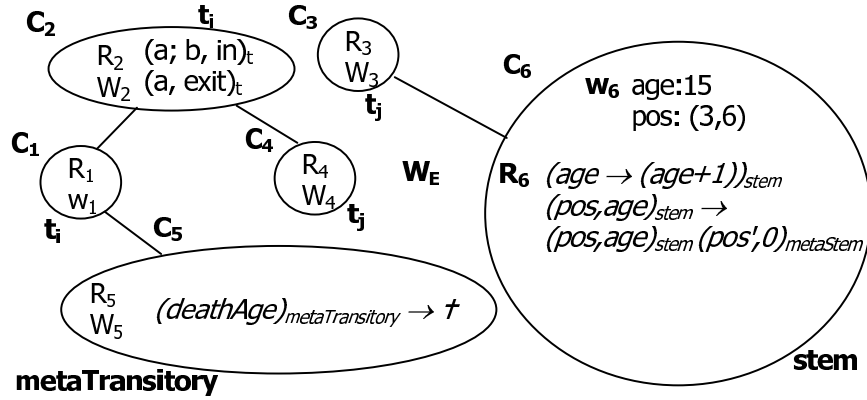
$C_2$ $t_j$ $C_3$

$R_2$ $(a; b, in)_t$
$W_2$ $(a, exit)_t$

$R_3$
$W_3$
$t_j$

$C_6$

$w_6$ age:15
pos: (3,6)

$C_1$

$C_4$

$R_1$
$w_1$

$R_4$
$W_4$

$W_E$

$t_j$

$t_i$

$C_5$

$R_6$ $(age \rightarrow (age+1))_{stem}$
$(pos,age)_{stem} \rightarrow$
$(pos,age)_{stem}$ $(pos',0)_{metaStem}$

$R_5$
$W_5$
$(deathAge)_{metaTransitory} \rightarrow \dagger$

metaTransitory

stem